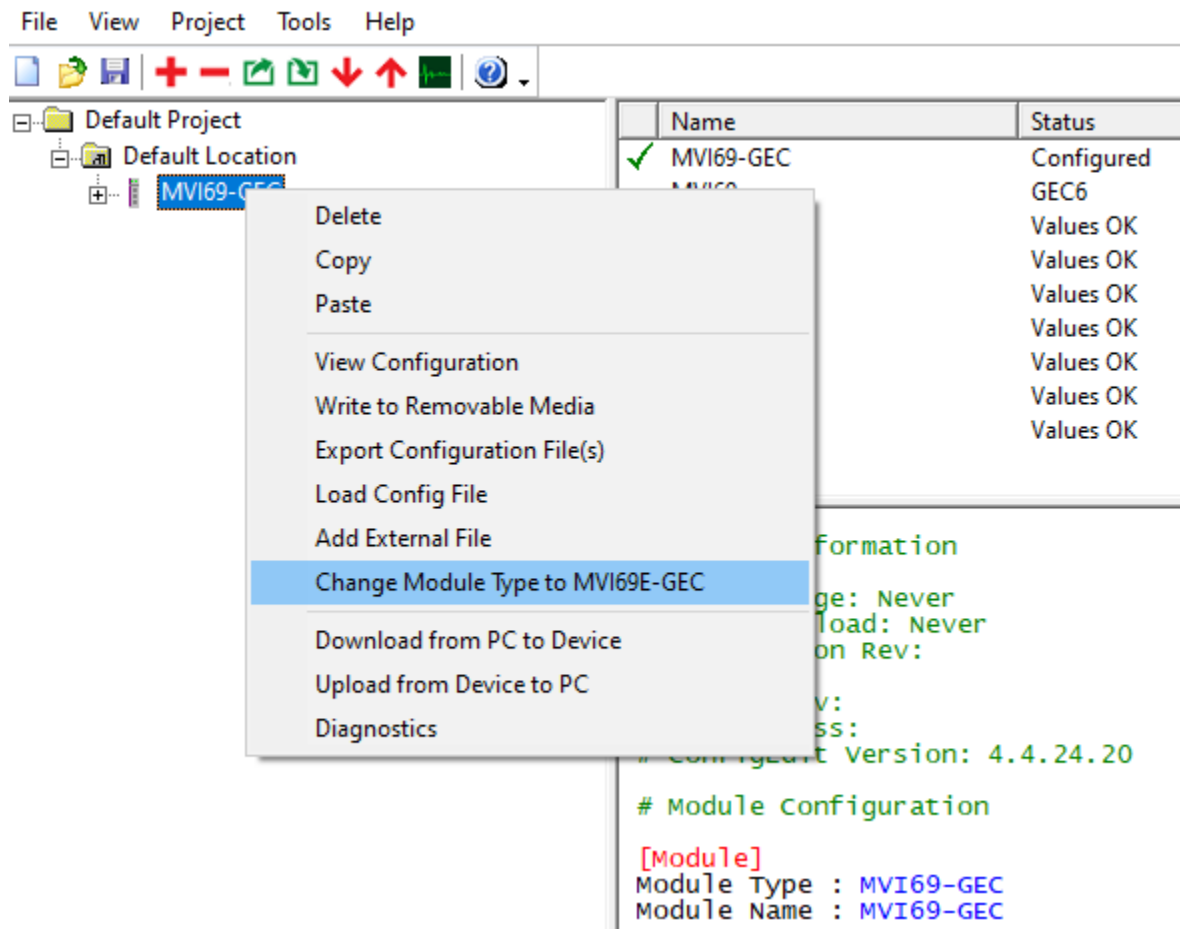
File View Project Tools Help

Default Project
Default Location
MVI69-GEC

| Name | Status |
|---|---|
| MVI69-GEC | Configured |
| MVI69 | GEC6 |
| | Values OK |
| | Values OK |
| | Values OK |
| | Values OK |
| | Values OK |
| | Values OK |
| | Values OK |

Delete
Copy
Paste
View Configuration
Write to Removable Media
Export Configuration File(s)
Load Config File
Add External File
Change Module Type to MVI69E-GEC
Download from PC to Device
Upload from Device to PC
Diagnostics

formation
ge: Never
load: Never
on Rev:
v:
ss:
# ConfigEdit Version: 4.4.24.20

# Module Configuration

[Module]
Module Type : MVI69-GEC
Module Name : MVI69-GEC